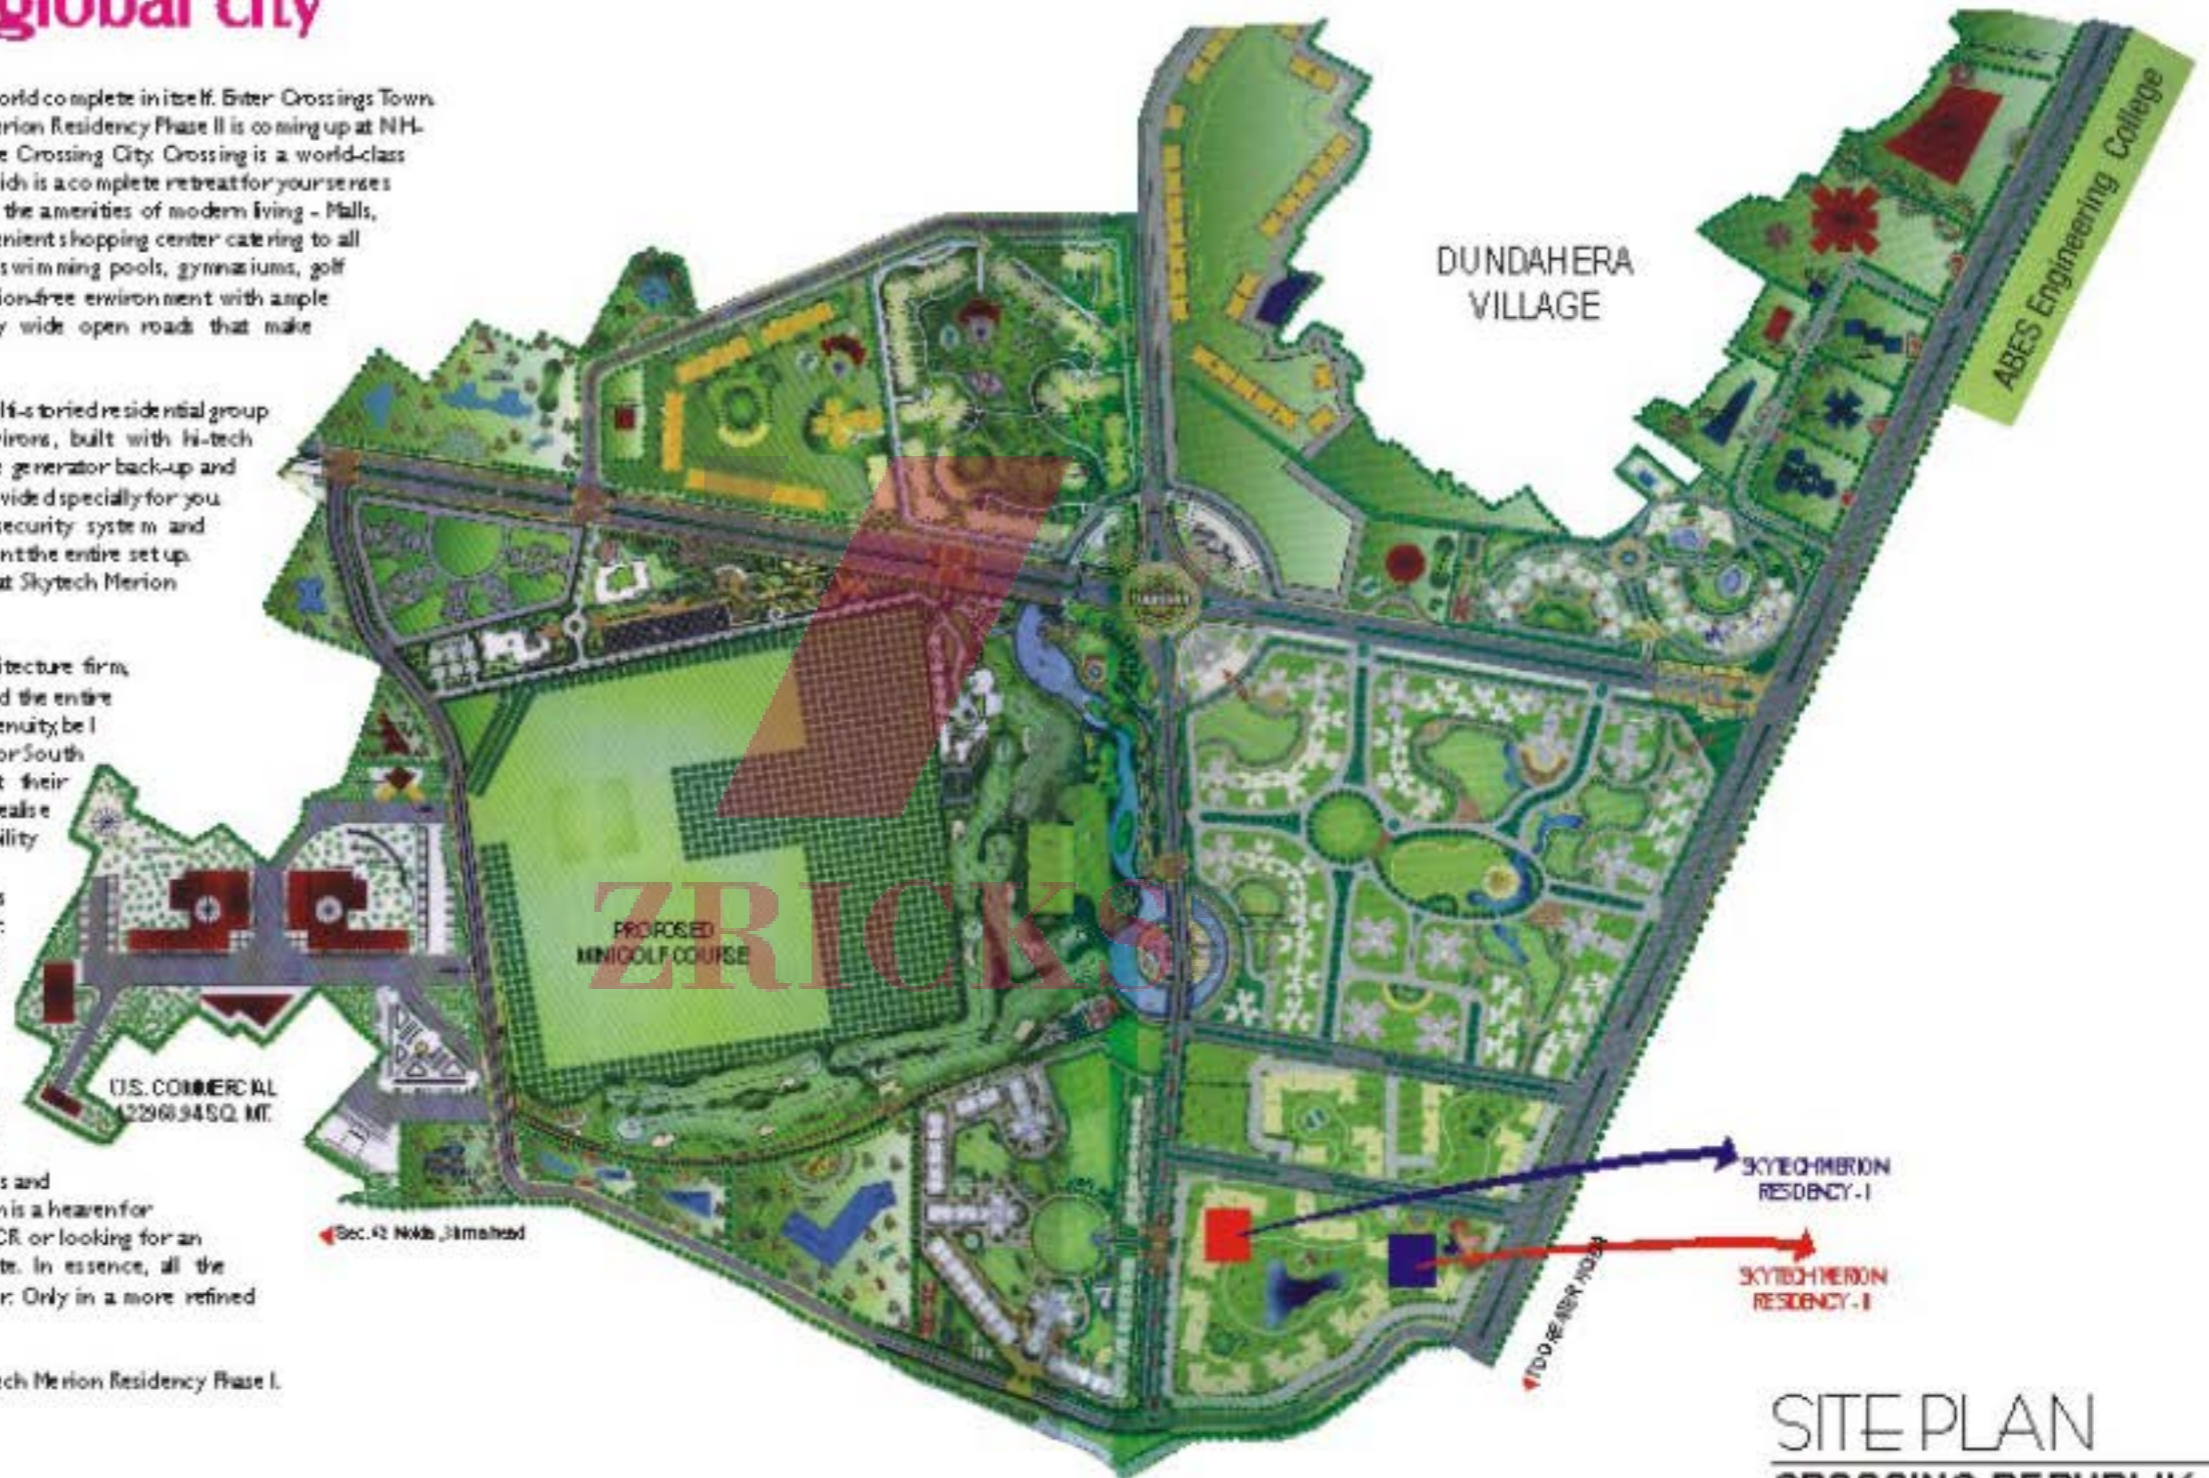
global city

orld complete in itself. Enter Crossings Town. rion Residency Phase II is coming up at NH- e Crossing City. Crossing is a world-class ich is a complete retreat for your senses the amenities of modern living - Malls, enient shopping center catering to all swimming pools, gymnasiums, golf ion-free environment with ample y wide open roads that make

li-storied residential group irons, built with hi-tech generator back-up and vided specially for you. security system and nt the entire set up. at Skytech Merion

itecture firm, d the entire enuity, be l or South t their ealise ility

s and n is a heaven for CR or looking for an te. In essence, all the r. Only in a more refined

ch Merion Residency Phase I.

DUNDAHERA VILLAGE

ABES Engineering College

PROPOSED MINIGOLF COURSE

ZRICKS

U.S. COMMERCIAL 12298.94 SQ. MT.

Sec. 62 Noida, Shimahead

TO DUNDAHERA ROAD

SKYTECH MERION RESIDENCY - I

SKYTECH MERION RESIDENCY - II

SITE PLAN

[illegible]